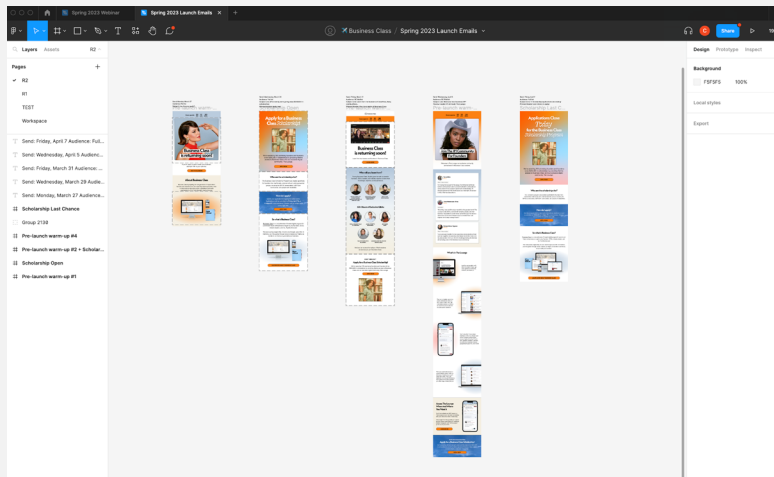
Spring 2023 Webinar
Spring 2023 Launch Emails
Business Class / Spring 2023 Launch Emails
Share
Layers Assets R2
Pages
R2
R1
TEST
Workspace
Send: Friday, April 7 Audience: Ful...
Send: Wednesday, April 5 Audienc...
Send: Friday, March 31 Audience:...
Send: Wednesday, March 29 Audie...
Send: Monday, March 27 Audience...
Scholarship Last Chance
Group 2138
Pre-launch warm-up #4
Pre-launch warm-up #2 + Scholar...
Scholarship Open
Pre-launch warm-up #1
Design Prototype Inspect
Background
F5F5F5 100%
Local styles
Export
Business Class is returning soon!
Apply for a Business Class Scholarship
Business Class is returning soon!
Application Close Today